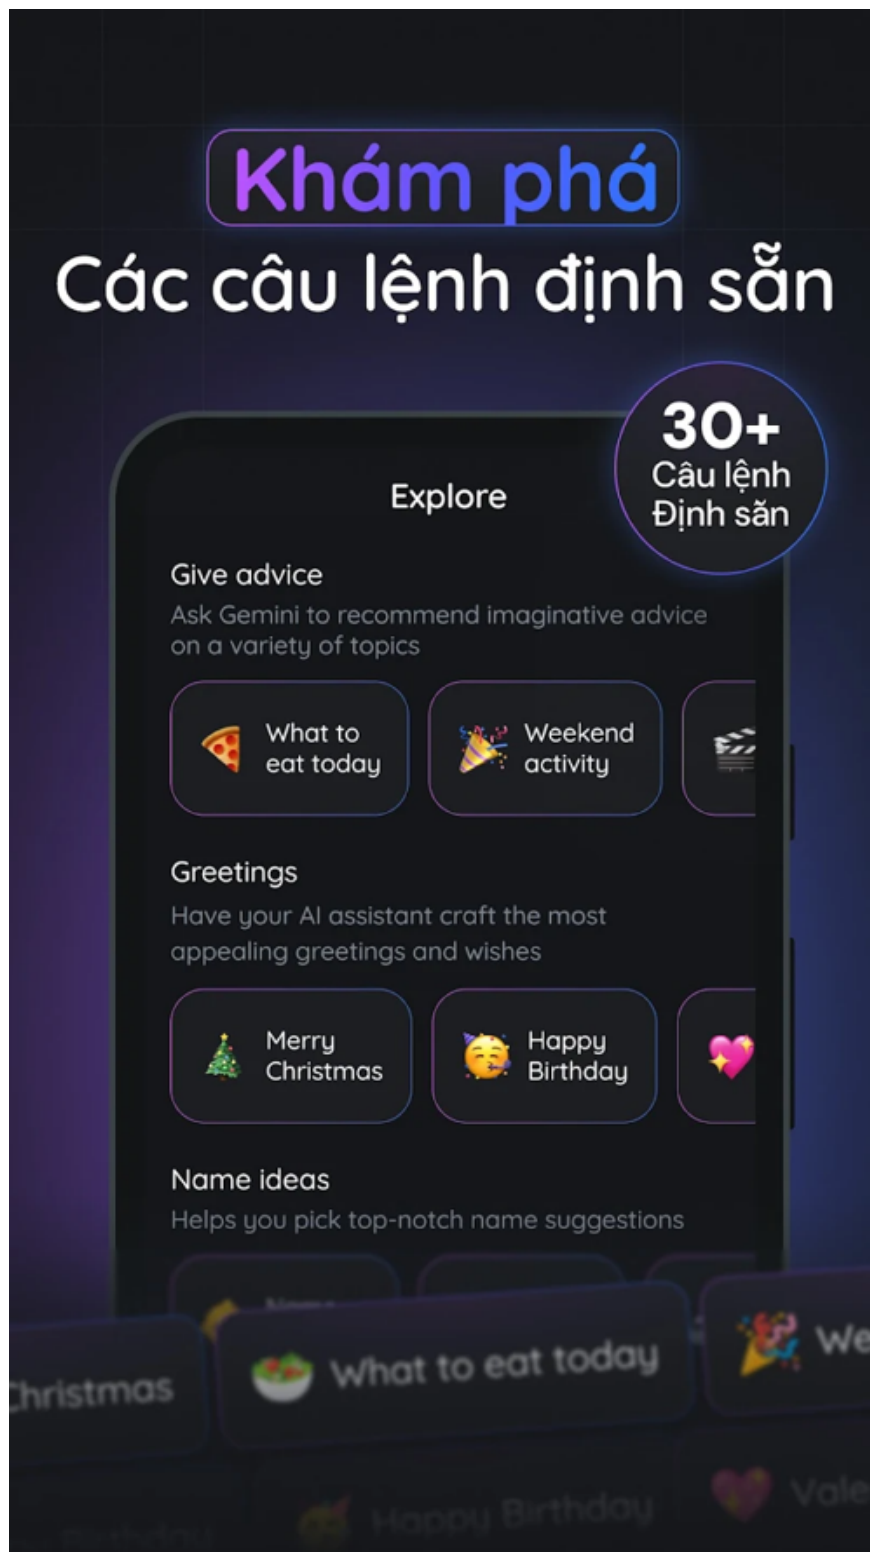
Khám phá
Các câu lệnh định sẵn

30+
Câu lệnh
Định sẵn

Explore

Give advice
Ask Gemini to recommend imaginative advice on a variety of topics

What to eat today
Weekend activity

Greetings
Have your AI assistant craft the most appealing greetings and wishes

Merry Christmas
Happy Birthday

Name ideas
Helps you pick top-notch name suggestions

Christmas
What to eat today
We
Happy Birthday
Vale